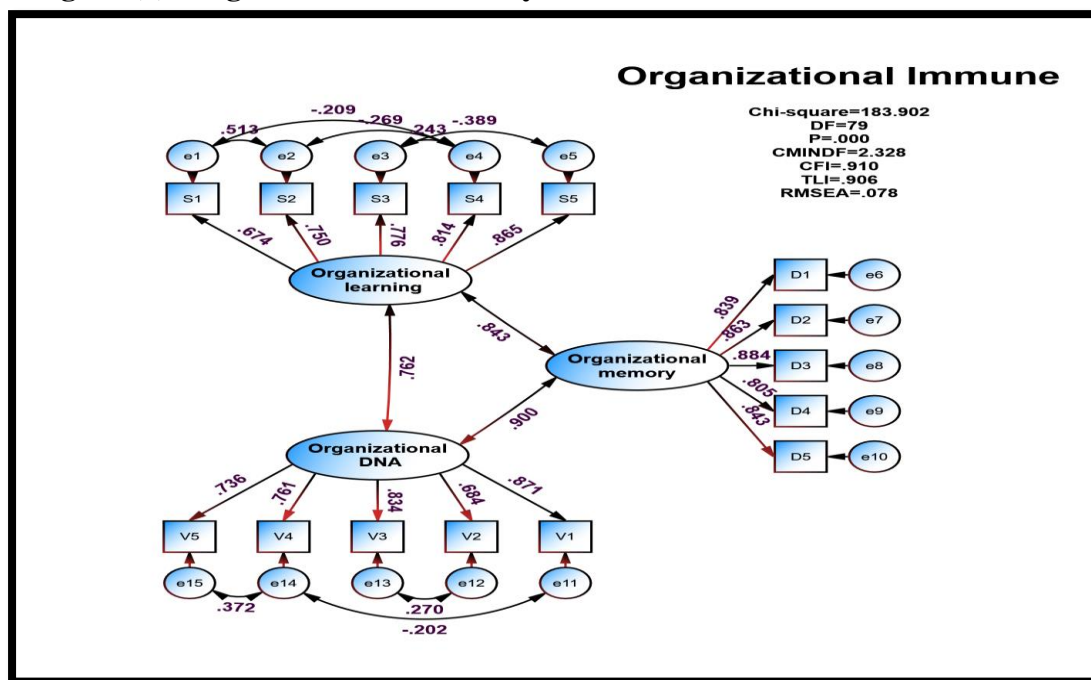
Organizational Immune

Chi-square=183.902
DF=79
P=.000
CMINDF=2.328
CFI=.910
TLI=.906
RMSEA=.078

-.209
.513
.269
.243
-.389

e1
e2
e3
e4
e5

S1
S2
S3
S4
S5

.674
.750
.776
.814
.865

Organizational learning

.843
.762

D1
D2
D3
D4
D5

e6
e7
e8
e9
e10

.839
.863
.884
.805
.843

Organizational memory

.900

Organizational DNA

.736
.761
.834
.684
.871

V5
V4
V3
V2
V1

e15
e14
e13
e12
e11

.372
.270
-.202